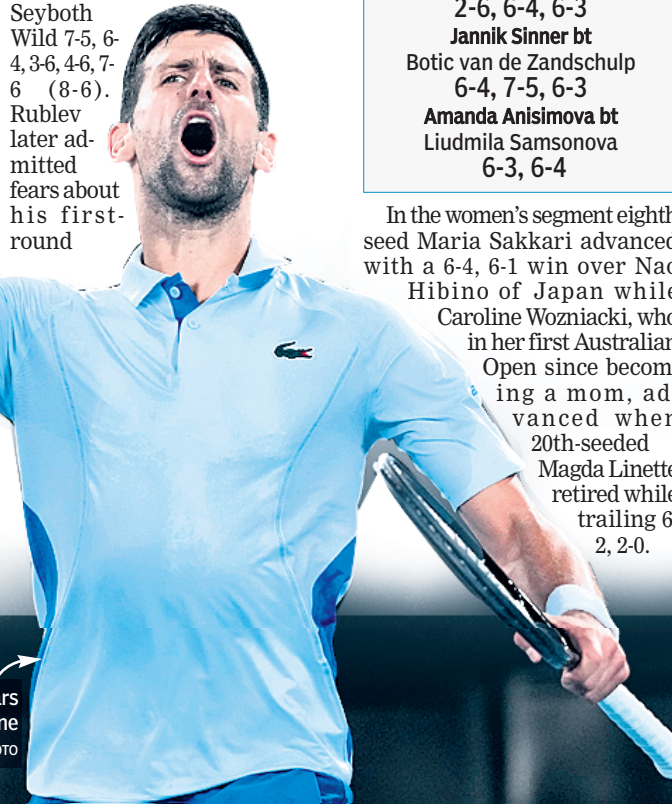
Seyboth Wild 7-5, 6-4, 3-6, 4-6, 7-6 (8-6). Rublev later admitted fears about his first-round

2-6, 6-4, 6-3
Jannik Sinner bt
Botic van de Zandschulp
6-4, 7-5, 6-3
Amanda Anisimova bt
Liudmila Samsonova
6-3, 6-4

In the women's segment eighth seed Maria Sakkari advanced with a 6-4, 6-1 win over Nao Hibino of Japan while Caroline Wozniacki, who in her first Australian Open since becoming a mom, advanced when 20th-seeded Magda Linette retired while trailing 6-2, 2-0.

rs
he
OTO